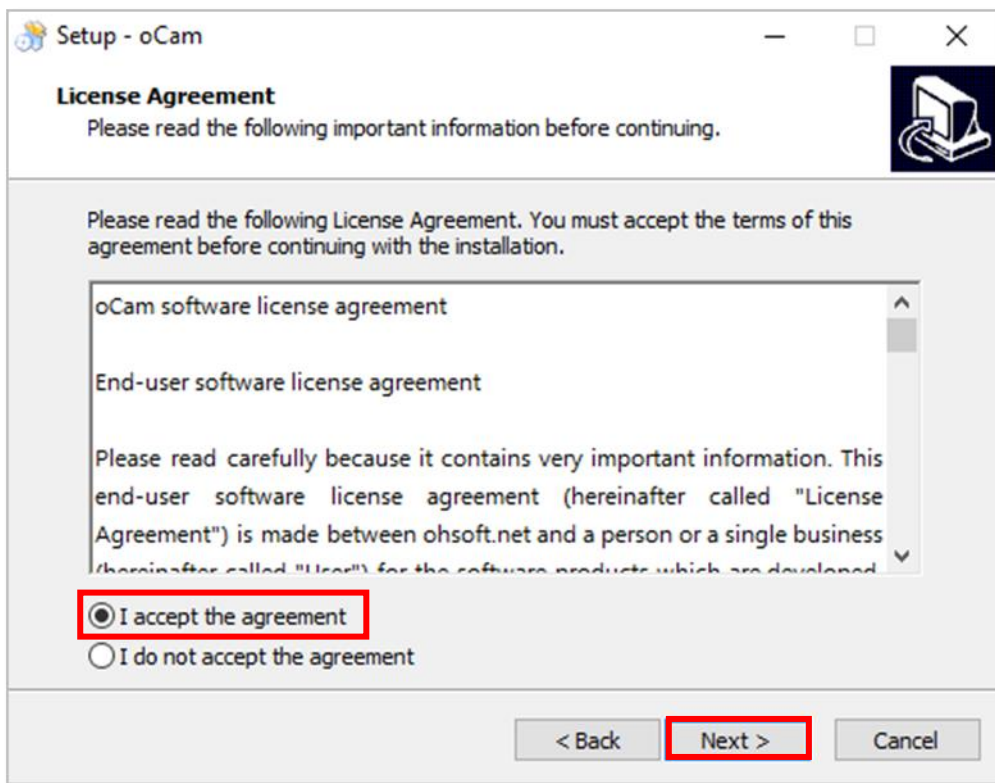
Setup - oCam

License Agreement
Please read the following important information before continuing.

Please read the following License Agreement. You must accept the terms of this agreement before continuing with the installation.

oCam software license agreement

End-user software license agreement

Please read carefully because it contains very important information. This end-user software license agreement (hereinafter called "License Agreement") is made between ohsoft.net and a person or a single business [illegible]

I accept the agreement
I do not accept the agreement

< Back
Next >
Cancel